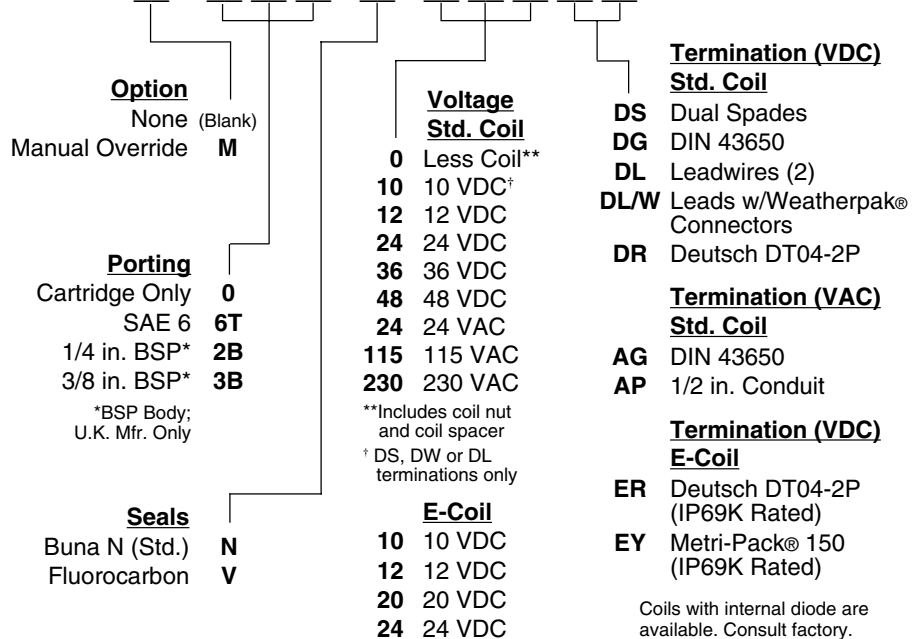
**Option**
None (Blank)
Manual Override **M**

**Porting**
Cartridge Only **0**
SAE 6 **6T**
1/4 in. BSP* **2B**
3/8 in. BSP* **3B**
*BSP Body; U.K. Mfr. Only

**Seals**
Buna N (Std.) **N**
Fluorocarbon **V**

**Voltage Std. Coil**
**0** Less Coil**
**10** 10 VDC†
**12** 12 VDC
**24** 24 VDC
**36** 36 VDC
**48** 48 VDC
**24** 24 VAC
**115** 115 VAC
**230** 230 VAC
**Includes coil nut and coil spacer
† DS, DW or DL terminations only

**E-Coil**
**10** 10 VDC
**12** 12 VDC
**20** 20 VDC
**24** 24 VDC

**Termination (VDC) Std. Coil**
**DS** Dual Spades
**DG** DIN 43650
**DL** Leadwires (2)
**DL/W** Leads w/Weatherpak® Connectors
**DR** Deutsch DT04-2P

**Termination (VAC) Std. Coil**
**AG** DIN 43650
**AP** 1/2 in. Conduit

**Termination (VDC) E-Coil**
**ER** Deutsch DT04-2P (IP69K Rated)
**EY** Metri-Pack® 150 (IP69K Rated)

Coils with internal diode are available. Consult factory.